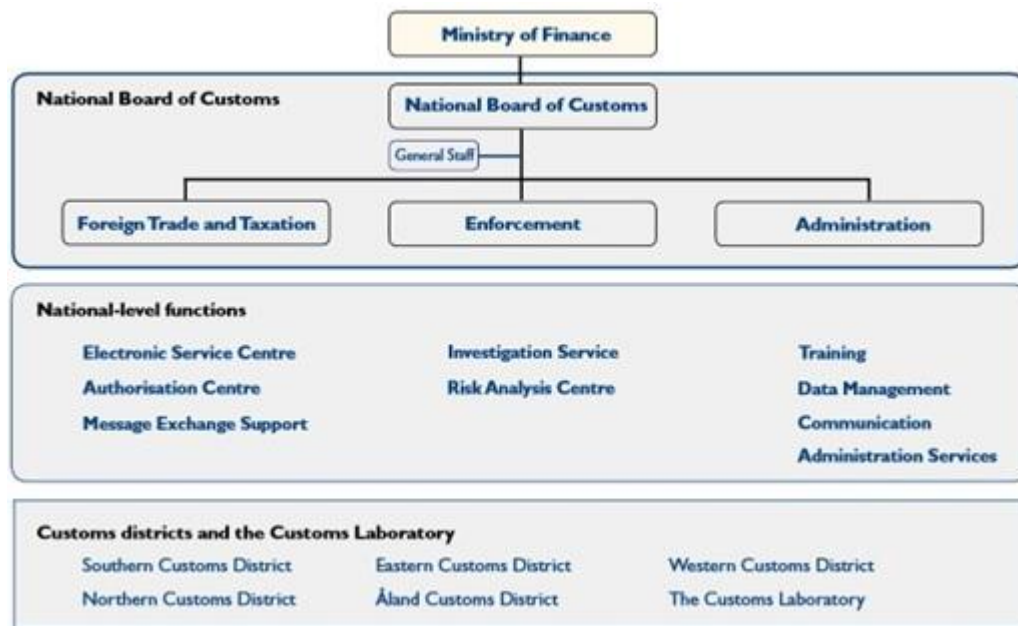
Ministry of Finance

National Board of Customs

National Board of Customs

General Staff

Foreign Trade and Taxation

Enforcement

Administration

National-level functions

Electronic Service Centre

Authorisation Centre

Message Exchange Support

Investigation Service

Risk Analysis Centre

Training

Data Management

Communication

Administration Services

Customs districts and the Customs Laboratory

Southern Customs District

Northern Customs District

Eastern Customs District

Åland Customs District

Western Customs District

The Customs Laboratory